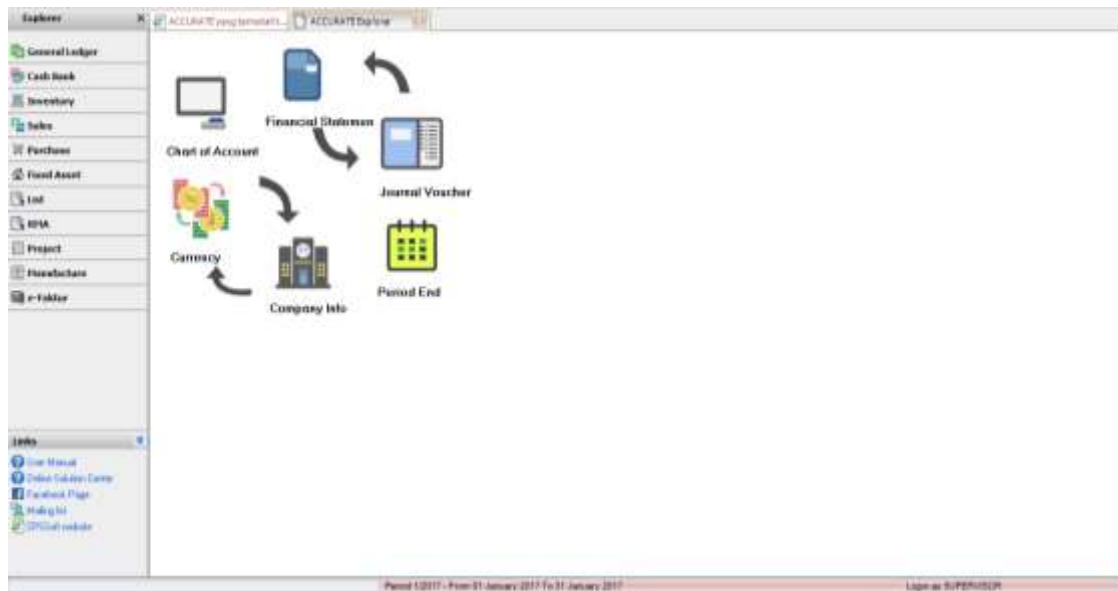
Explorer

ACCURATE yang tersedia

ACCURATE Explorer

General Ledger
Cash Book
Inventory
Sales
Purchase
Fixed Asset
List
RMA
Project
Manufacture
e-Faktur

Financial Statement
Chart of Account
Journal Voucher
Currency
Period End
Company Info

Links
User Manual
Online Solution Centre
Facebook Page
Mailing list
CPSSoft website

Period 1/2017 - From 01 January 2017 To 31 January 2017

Login as SUPERVISOR